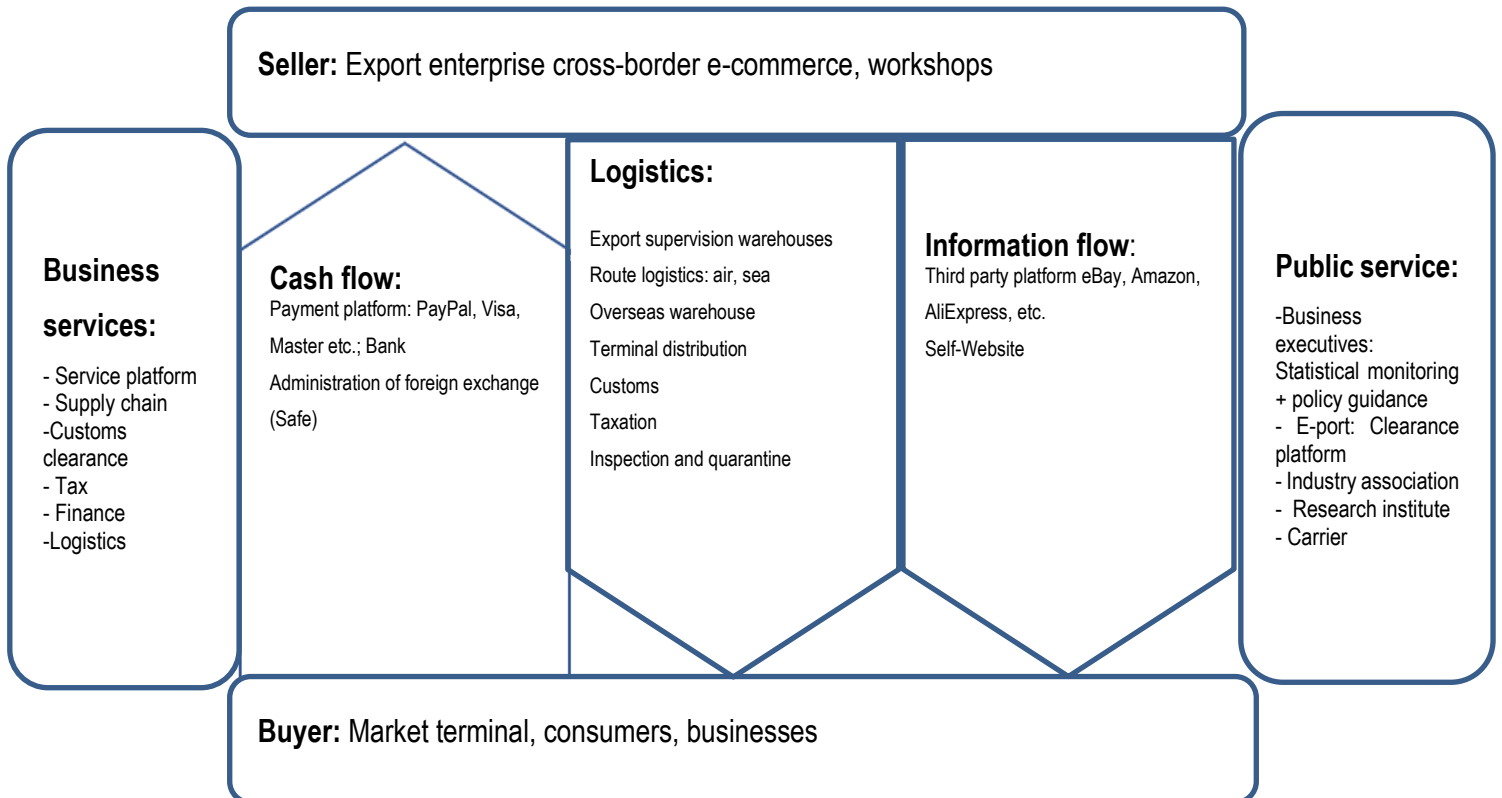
**Seller:** Export enterprise cross-border e-commerce, workshops

**Business services:**

- Service platform
- Supply chain
-Customs clearance
- Tax
- Finance
-Logistics

**Cash flow:**
Payment platform: PayPal, Visa, Master etc.; Bank
Administration of foreign exchange (Safe)

**Logistics:**

Export supervision warehouses
Route logistics: air, sea
Overseas warehouse
Terminal distribution
Customs
Taxation
Inspection and quarantine

**Information flow**:
Third party platform eBay, Amazon, AliExpress, etc.
Self-Website

**Public service:**

-Business executives: Statistical monitoring + policy guidance
- E-port: Clearance platform
- Industry association
- Research institute
- Carrier

**Buyer:** Market terminal, consumers, businesses